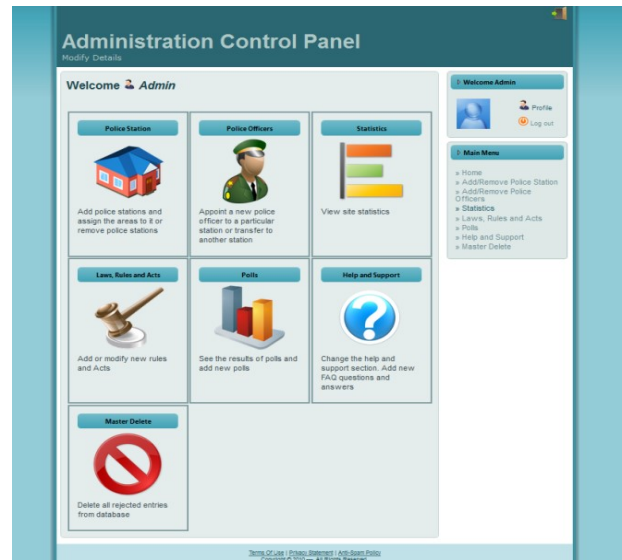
Administration Control Panel
Modify Details

Welcome Admin

Police Station
Add police stations and assign the areas to it or remove police stations

Police Officers
Appoint a new police officer to a particular station or transfer to another station

Statistics
View site statistics

Laws, Rules and Acts
Add or modify new rules and Acts

Polls
See the results of polls and add new polls

Help and Support
Change the help and support section. Add new FAQ questions and answers

Master Delete
Delete all rejected entries from database

Welcome Admin
Profile
Log out

Main Menu
» Home
» Add/Remove Police Station
» Add/Remove Police Officers
» Statistics
» Laws, Rules and Acts
» Polls
» Help and Support
» Master Delete

Terms Of Use | Privacy Statement | Anti-Spam Policy
Copyright © 2010 — All Rights Reserved